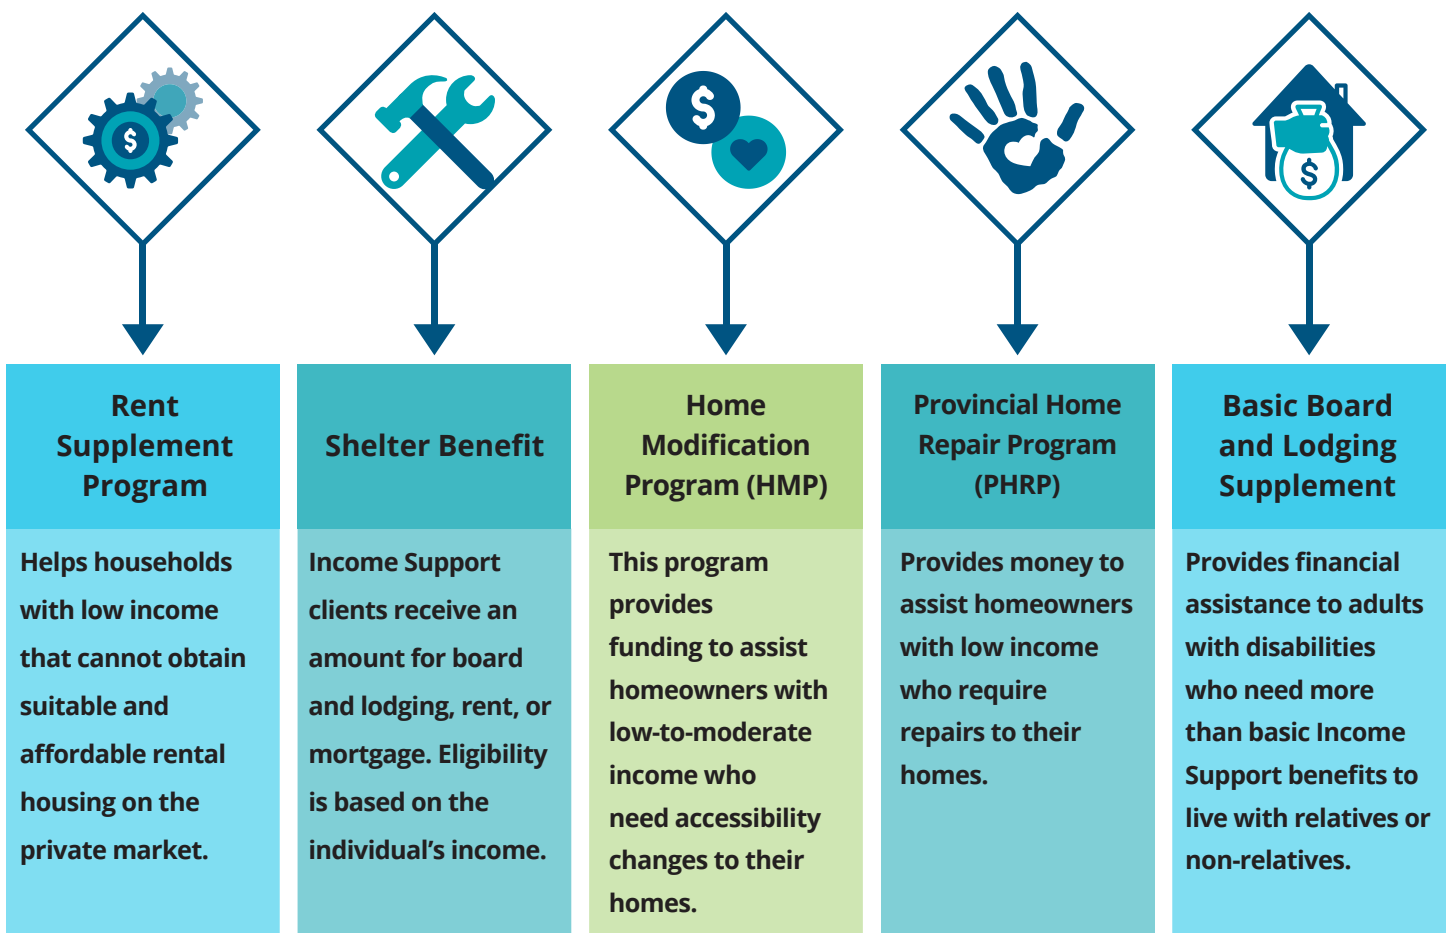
$

$

$

Rent Supplement Program

Helps households with low income that cannot obtain suitable and affordable rental housing on the private market.

Shelter Benefit

Income Support clients receive an amount for board and lodging, rent, or mortgage. Eligibility is based on the individual's income.

Home Modification Program (HMP)

This program provides funding to assist homeowners with low-to-moderate income who need accessibility changes to their homes.

Provincial Home Repair Program (PHRP)

Provides money to assist homeowners with low income who require repairs to their homes.

Basic Board and Lodging Supplement

Provides financial assistance to adults with disabilities who need more than basic Income Support benefits to live with relatives or non-relatives.